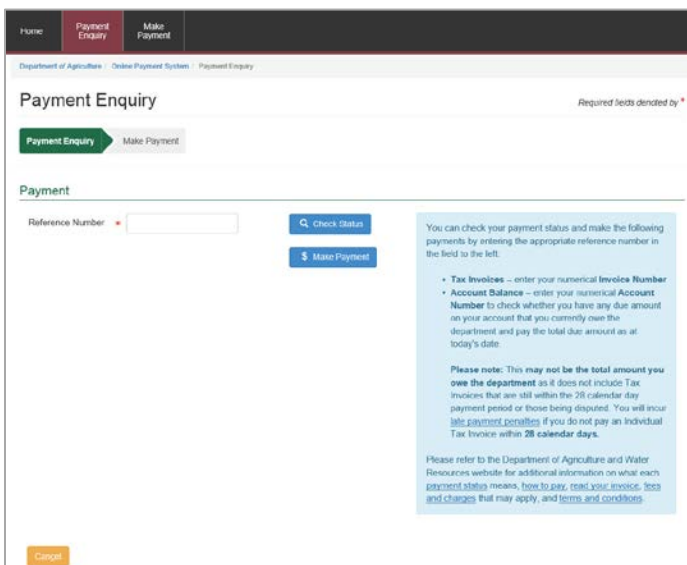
Home | Payment Enquiry | Make Payment

Department of Agriculture / Online Payment System / Payment Enquiry

Payment Enquiry

Required fields denoted by *

Payment Enquiry | Make Payment

Payment

Reference Number *

Check Status

$ Make Payment

You can check your payment status and make the following payments by entering the appropriate reference number in the field to the left.

- **Tax Invoices** – enter your numerical **Invoice Number**
- **Account Balance** – enter your numerical **Account Number** to check whether you have any due amount on your account that you currently owe the department and pay the total due amount as at today's date.

**Please note:** This **may not be the total amount you owe the department** as it does not include Tax Invoices that are still within the 28 calendar day payment period or those being disputed. You will incur late payment penalties if you do not pay an Individual Tax Invoice within **28 calendar days.**

Please refer to the Department of Agriculture and Water Resources website for additional information on what each payment status means, how to pay, read your invoice, fees and charges that may apply, and terms and conditions.

Cancel